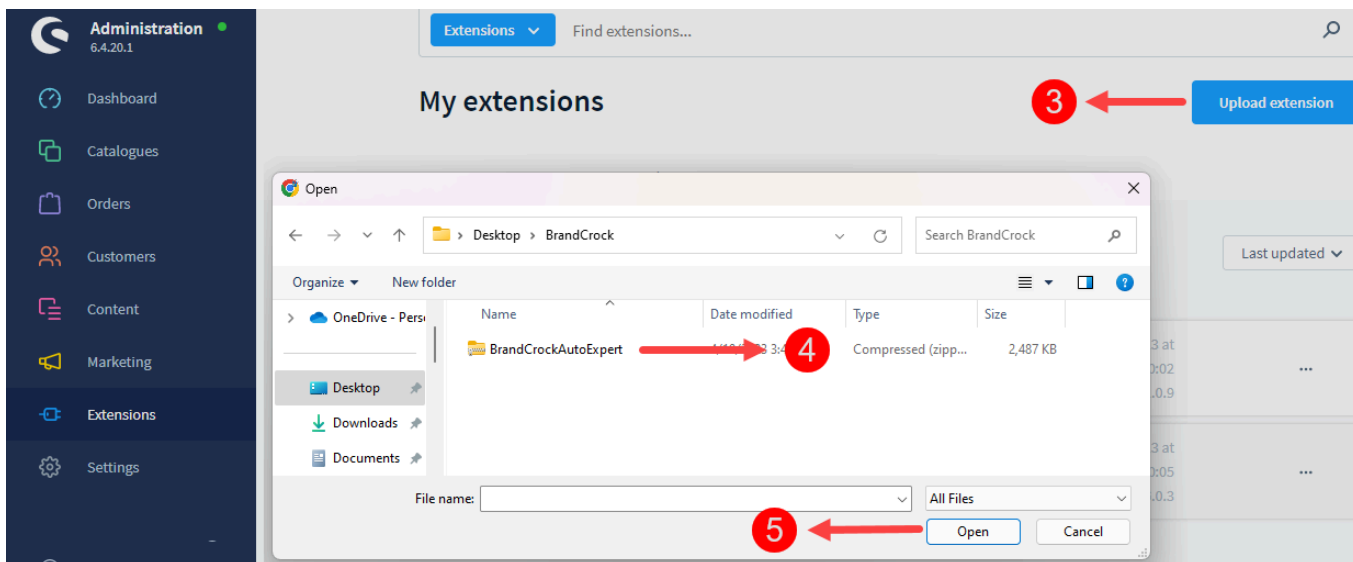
Administration
6.4.20.1

Dashboard
Catalogues
Orders
Customers
Content
Marketing
Extensions
Settings

Extensions
Find extensions...

My extensions

3

Upload extension

Last updated

Open

Desktop > BrandCrock

Search BrandCrock

Organize ▾ New folder

OneDrive - Pers

Desktop
Downloads
Documents

| Name | Date modified | Type | Size |
|---|---|---|---|
| BrandCrockAutoExpert | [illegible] 3:4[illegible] | Compressed (zipp... | 2,487 KB |

4

3 at
0:02
.0.9

3 at
0:05
.0.3

File name:
All Files

5

Open
Cancel